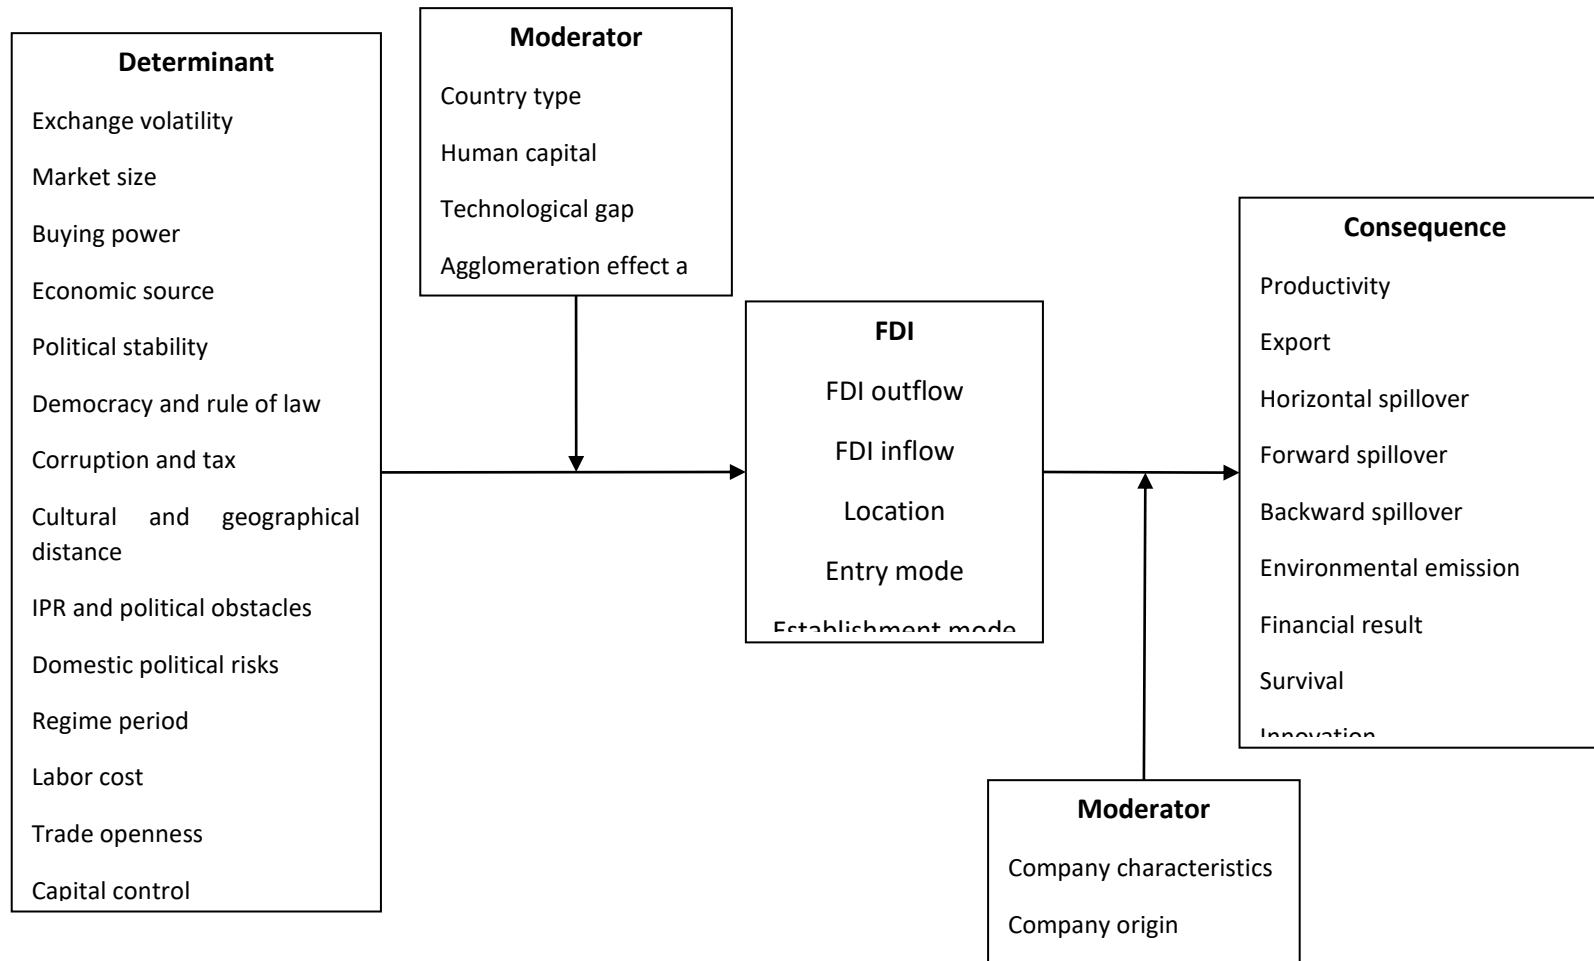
Determinant

Exchange volatility

Market size

Buying power

Economic source

Political stability

Democracy and rule of law

Corruption and tax

Cultural and geographical distance

IPR and political obstacles

Domestic political risks

Regime period

Labor cost

Trade openness

Capital control

Moderator

Country type

Human capital

Technological gap

Agglomeration effect a

FDI

FDI outflow

FDI inflow

Location

Entry mode

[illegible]

Consequence

Productivity

Export

Horizontal spillover

Forward spillover

Backward spillover

Environmental emission

Financial result

Survival

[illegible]

Moderator

Company characteristics

Company origin